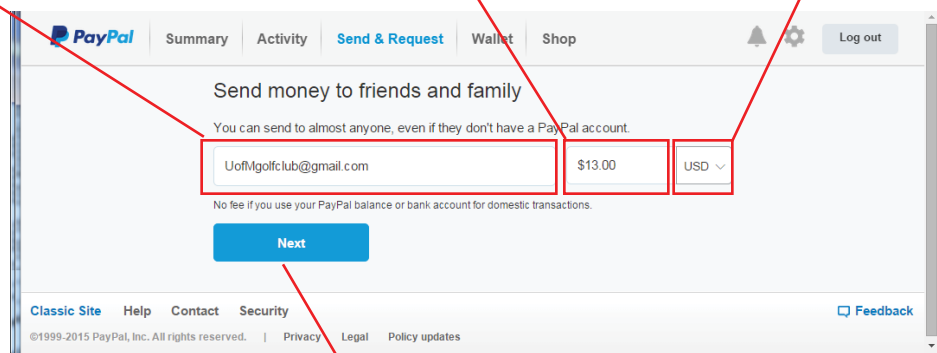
PayPal Summary Activity Send & Request Wallet Shop Log out

Send money to friends and family

You can send to almost anyone, even if they don't have a PayPal account.

UofMgolfclub@gmail.com

$13.00

USD

No fee if you use your PayPal balance or bank account for domestic transactions.

Next

Classic Site Help Contact Security

Feedback

©1999-2015 PayPal, Inc. All rights reserved. | Privacy Legal Policy updates